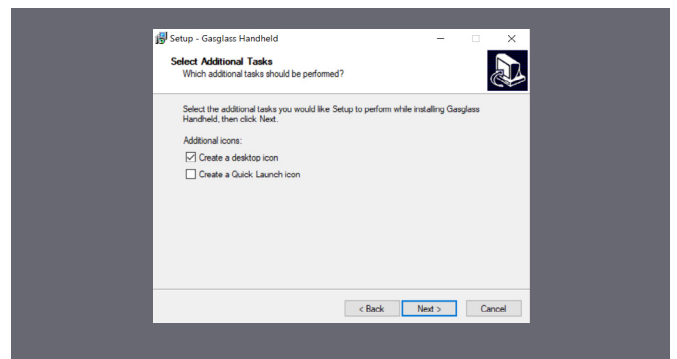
Setup - Gasglass Handheld

Select Additional Tasks
Which additional tasks should be performed?

Select the additional tasks you would like Setup to perform while installing Gasglass Handheld, then click Next.

Additional icons:
Create a desktop icon
Create a Quick Launch icon

< Back
Next >
Cancel